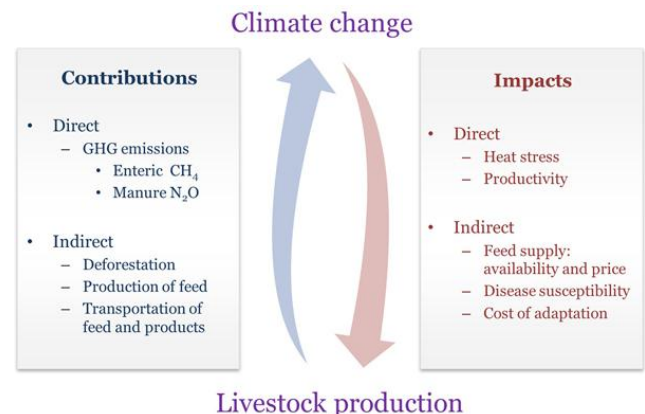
Climate change

Contributions

• Direct
– GHG emissions
• Enteric $CH_4$
• Manure $N_2O$

• Indirect
– Deforestation
– Production of feed
– Transportation of feed and products

Impacts

• Direct
– Heat stress
– Productivity

• Indirect
– Feed supply: availability and price
– Disease susceptibility
– Cost of adaptation

Livestock production